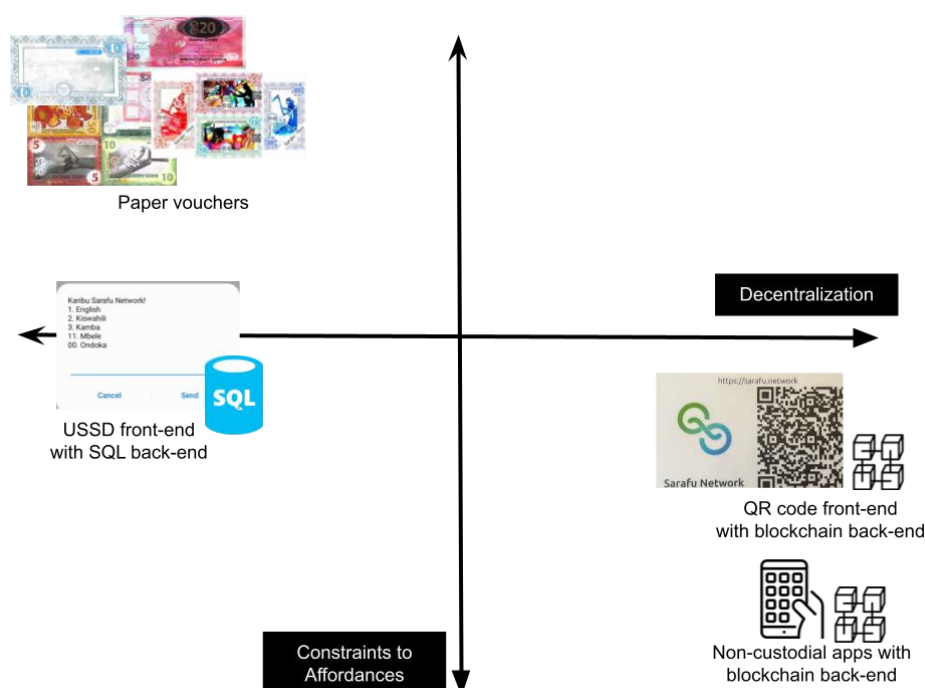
Paper vouchers

Karibu Sarafu Network!
1. English
2. Kiswahili
3. Kamba
11. Mbele
00. Ondoka

Cancel
Send

SQL

USSD front-end with SQL back-end

Decentralization

https://sarafu.network

Sarafu Network

QR code front-end with blockchain back-end

Constraints to Affordances

Non-custodial apps with blockchain back-end